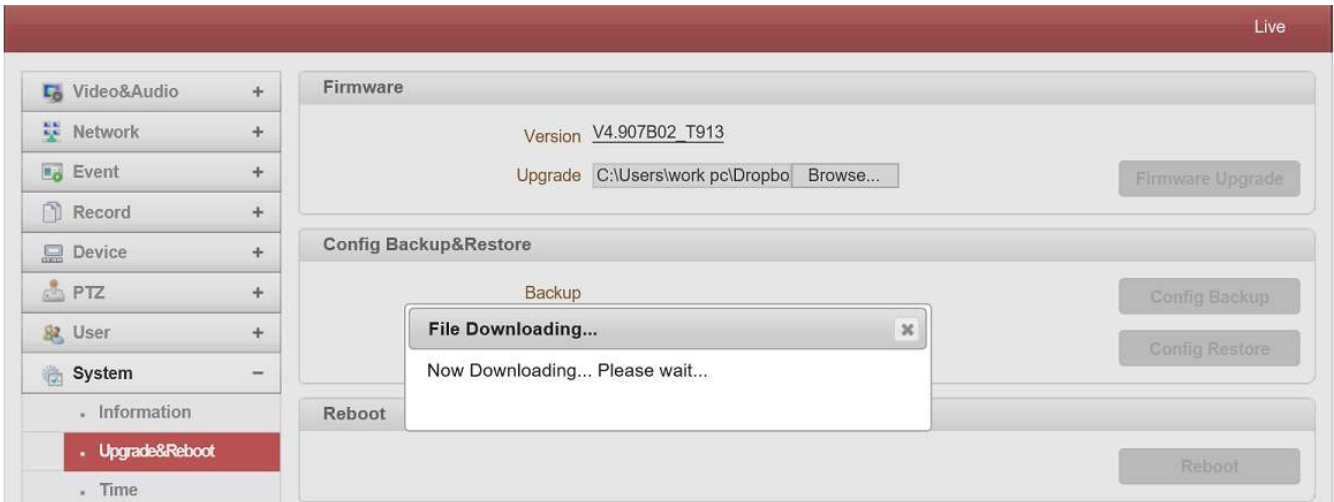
Live

Video&Audio +
Network +
Event +
Record +
Device +
PTZ +
User +
System −
. Information
. Upgrade&Reboot
. Time

Firmware

Version V4.907B02_T913

Upgrade C:\Users\work pc\Dropbo Browse...

Firmware Upgrade

Config Backup&Restore

Backup

Config Backup

Config Restore

File Downloading...

Now Downloading... Please wait...

Reboot

Reboot